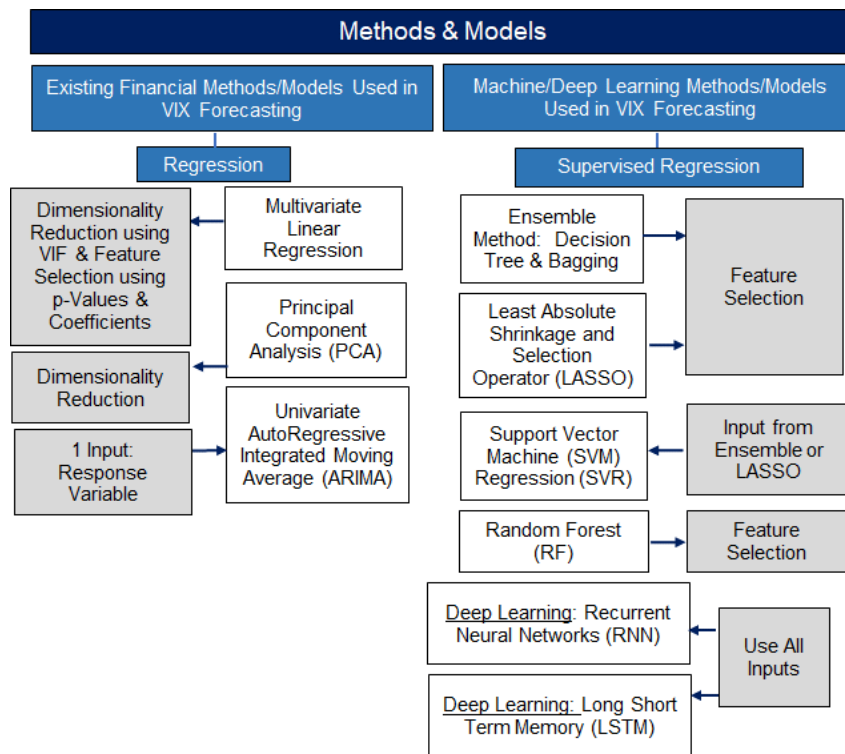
Methods & Models

Existing Financial Methods/Models Used in VIX Forecasting

Regression

Dimensionality Reduction using VIF & Feature Selection using p-Values & Coefficients

Multivariate Linear Regression

Principal Component Analysis (PCA)

Dimensionality Reduction

Univariate AutoRegressive Integrated Moving Average (ARIMA)

1 Input: Response Variable

Machine/Deep Learning Methods/Models Used in VIX Forecasting

Supervised Regression

Ensemble Method: Decision Tree & Bagging

Least Absolute Shrinkage and Selection Operator (LASSO)

Feature Selection

Support Vector Machine (SVM) Regression (SVR)

Input from Ensemble or LASSO

Random Forest (RF)

Feature Selection

Deep Learning: Recurrent Neural Networks (RNN)

Use All Inputs

Deep Learning: Long Short Term Memory (LSTM)